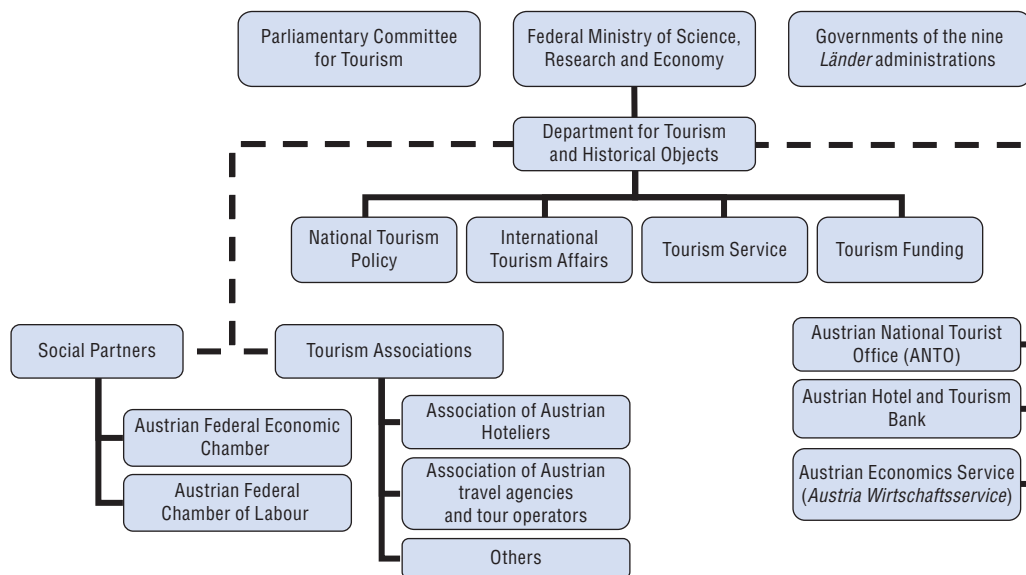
Parliamentary Committee for Tourism

Federal Ministry of Science, Research and Economy

Governments of the nine *Länder* administrations

Department for Tourism and Historical Objects

National Tourism Policy

International Tourism Affairs

Tourism Service

Tourism Funding

Social Partners

Tourism Associations

Austrian Federal Economic Chamber

Austrian Federal Chamber of Labour

Association of Austrian Hoteliers

Association of Austrian travel agencies and tour operators

Others

Austrian National Tourist Office (ANTO)

Austrian Hotel and Tourism Bank

Austrian Economics Service (*Austria Wirtschaftsservice*)